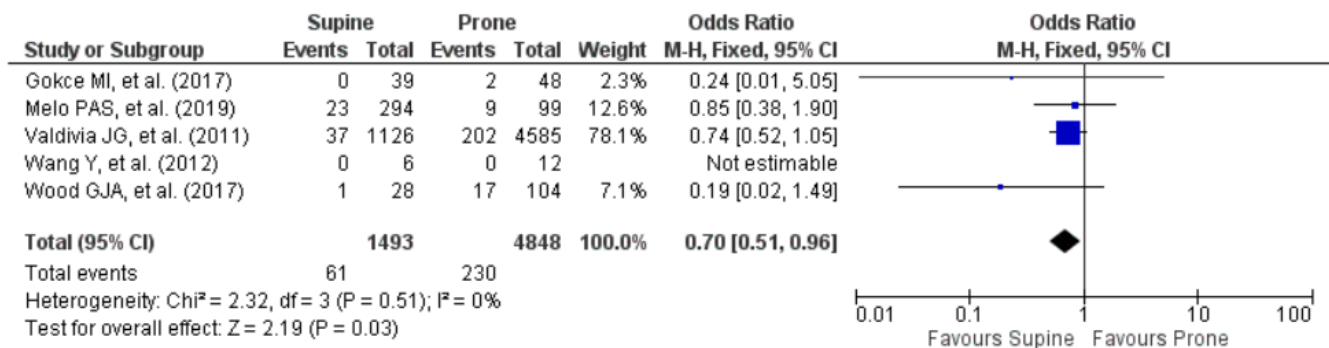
| Study or Subgroup | Supine Events | Supine Total | Prone Events | Prone Total | Weight | Odds Ratio M-H, Fixed, 95% CI |
|---|---|---|---|---|---|---|
| Gokce MI, et al. (2017) | 0 | 39 | 2 | 48 | 2.3% | 0.24 [0.01, 5.05] |
| Melo PAS, et al. (2019) | 23 | 294 | 9 | 99 | 12.6% | 0.85 [0.38, 1.90] |
| Valdivia JG, et al. (2011) | 37 | 1126 | 202 | 4585 | 78.1% | 0.74 [0.52, 1.05] |
| Wang Y, et al. (2012) | 0 | 6 | 0 | 12 | | Not estimable |
| Wood GJA, et al. (2017) | 1 | 28 | 17 | 104 | 7.1% | 0.19 [0.02, 1.49] |
| **Total (95% CI)** | | **1493** | | **4848** | **100.0%** | **0.70 [0.51, 0.96]** |
| Total events | 61 | | 230 | | | |

Heterogeneity: Chi² = 2.32, df = 3 (P = 0.51); I² = 0%
Test for overall effect: Z = 2.19 (P = 0.03)

Odds Ratio
M-H, Fixed, 95% CI

0.01 0.1 1 10 100
Favours Supine Favours Prone